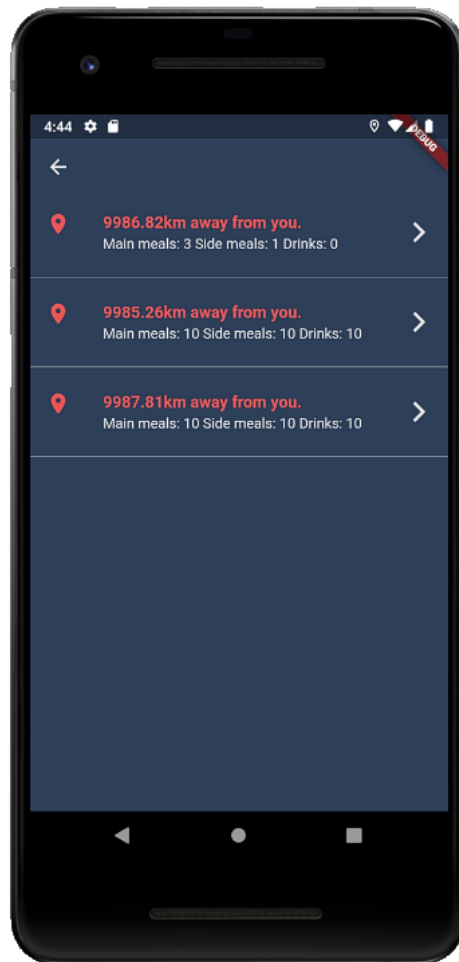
4:44

DEBUG

9986.82km away from you.
Main meals: 3 Side meals: 1 Drinks: 0

9985.26km away from you.
Main meals: 10 Side meals: 10 Drinks: 10

9987.81km away from you.
Main meals: 10 Side meals: 10 Drinks: 10